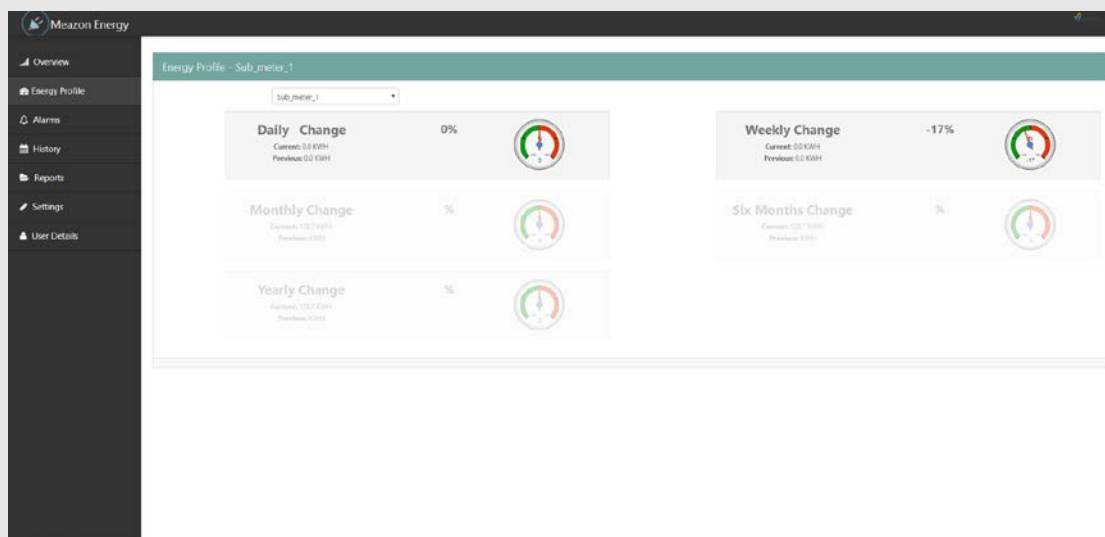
Meazon Energy

Overview
Energy Profile
Alarms
History
Reports
Settings
User Details

Energy Profile - Sub_meter_1

Sub_meter_1

Daily Change
Current: 0.0 KWH
Previous: 0.0 KWH
0%

Weekly Change
Current: 0.0 KWH
Previous: 0.0 KWH
-17%

Monthly Change
Current: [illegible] KWH
Previous: KWH
%

Six Months Change
Current: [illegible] KWH
Previous: KWH
%

Yearly Change
Current: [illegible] KWH
Previous: KWH
%